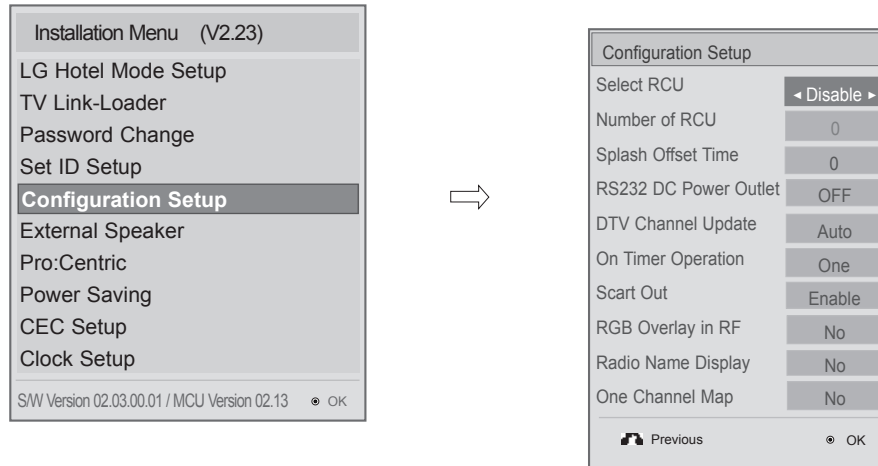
Installation Menu (V2.23)
LG Hotel Mode Setup
TV Link-Loader
Password Change
Set ID Setup
Configuration Setup
External Speaker
Pro:Centric
Power Saving
CEC Setup
Clock Setup
S/W Version 02.03.00.01 / MCU Version 02.13 ◉ OK

Configuration Setup

| Select RCU | ◂ Disable ▸ |
|---|---|
| Number of RCU | 0 |
| Splash Offset Time | 0 |
| RS232 DC Power Outlet | OFF |
| DTV Channel Update | Auto |
| On Timer Operation | One |
| Scart Out | Enable |
| RGB Overlay in RF | No |
| Radio Name Display | No |
| One Channel Map | No |

Previous ◉ OK